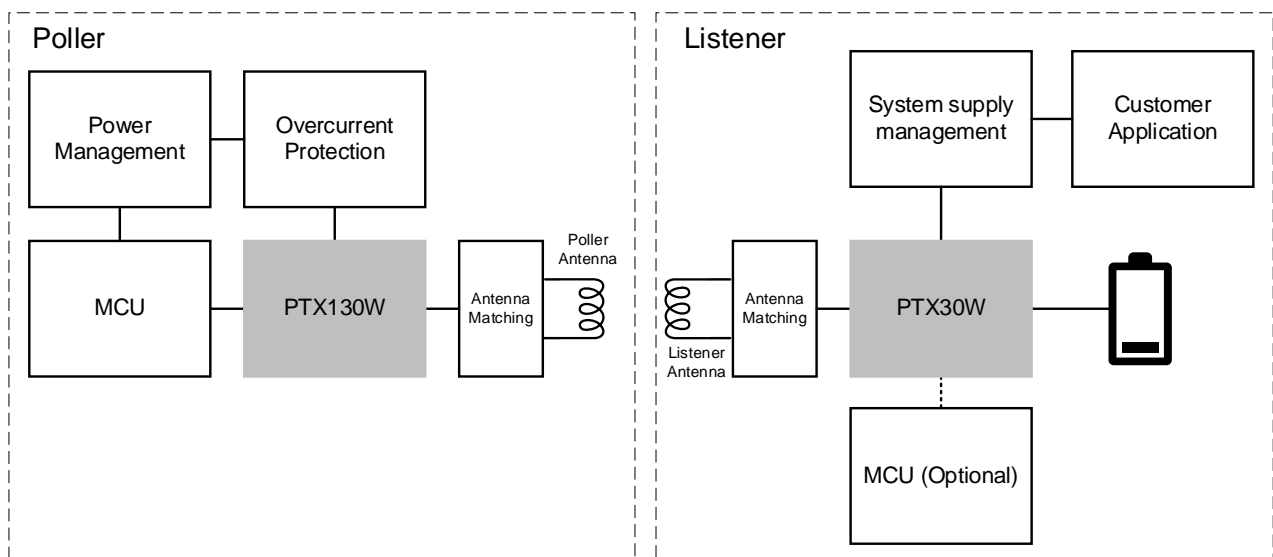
Poller

Power Management

Overcurrent Protection

MCU

PTX130W

Antenna Matching

Poller Antenna

Listener

System supply management

Customer Application

Listener Antenna

Antenna Matching

PTX30W

MCU (Optional)